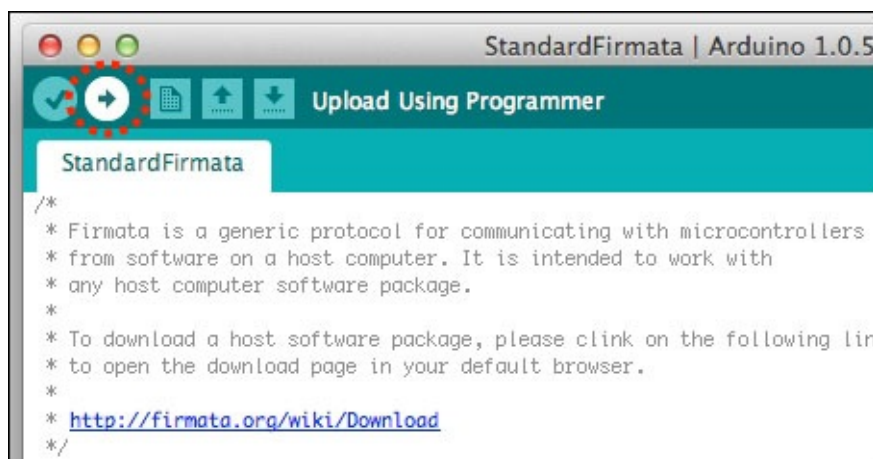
StandardFirmata | Arduino 1.0.5

Upload Using Programmer

StandardFirmata

/*
* Firmata is a generic protocol for communicating with microcontrollers
* from software on a host computer. It is intended to work with
* any host computer software package.
*
* To download a host software package, please clink on the following lin
* to open the download page in your default browser.
*
* http://firmata.org/wiki/Download
*/